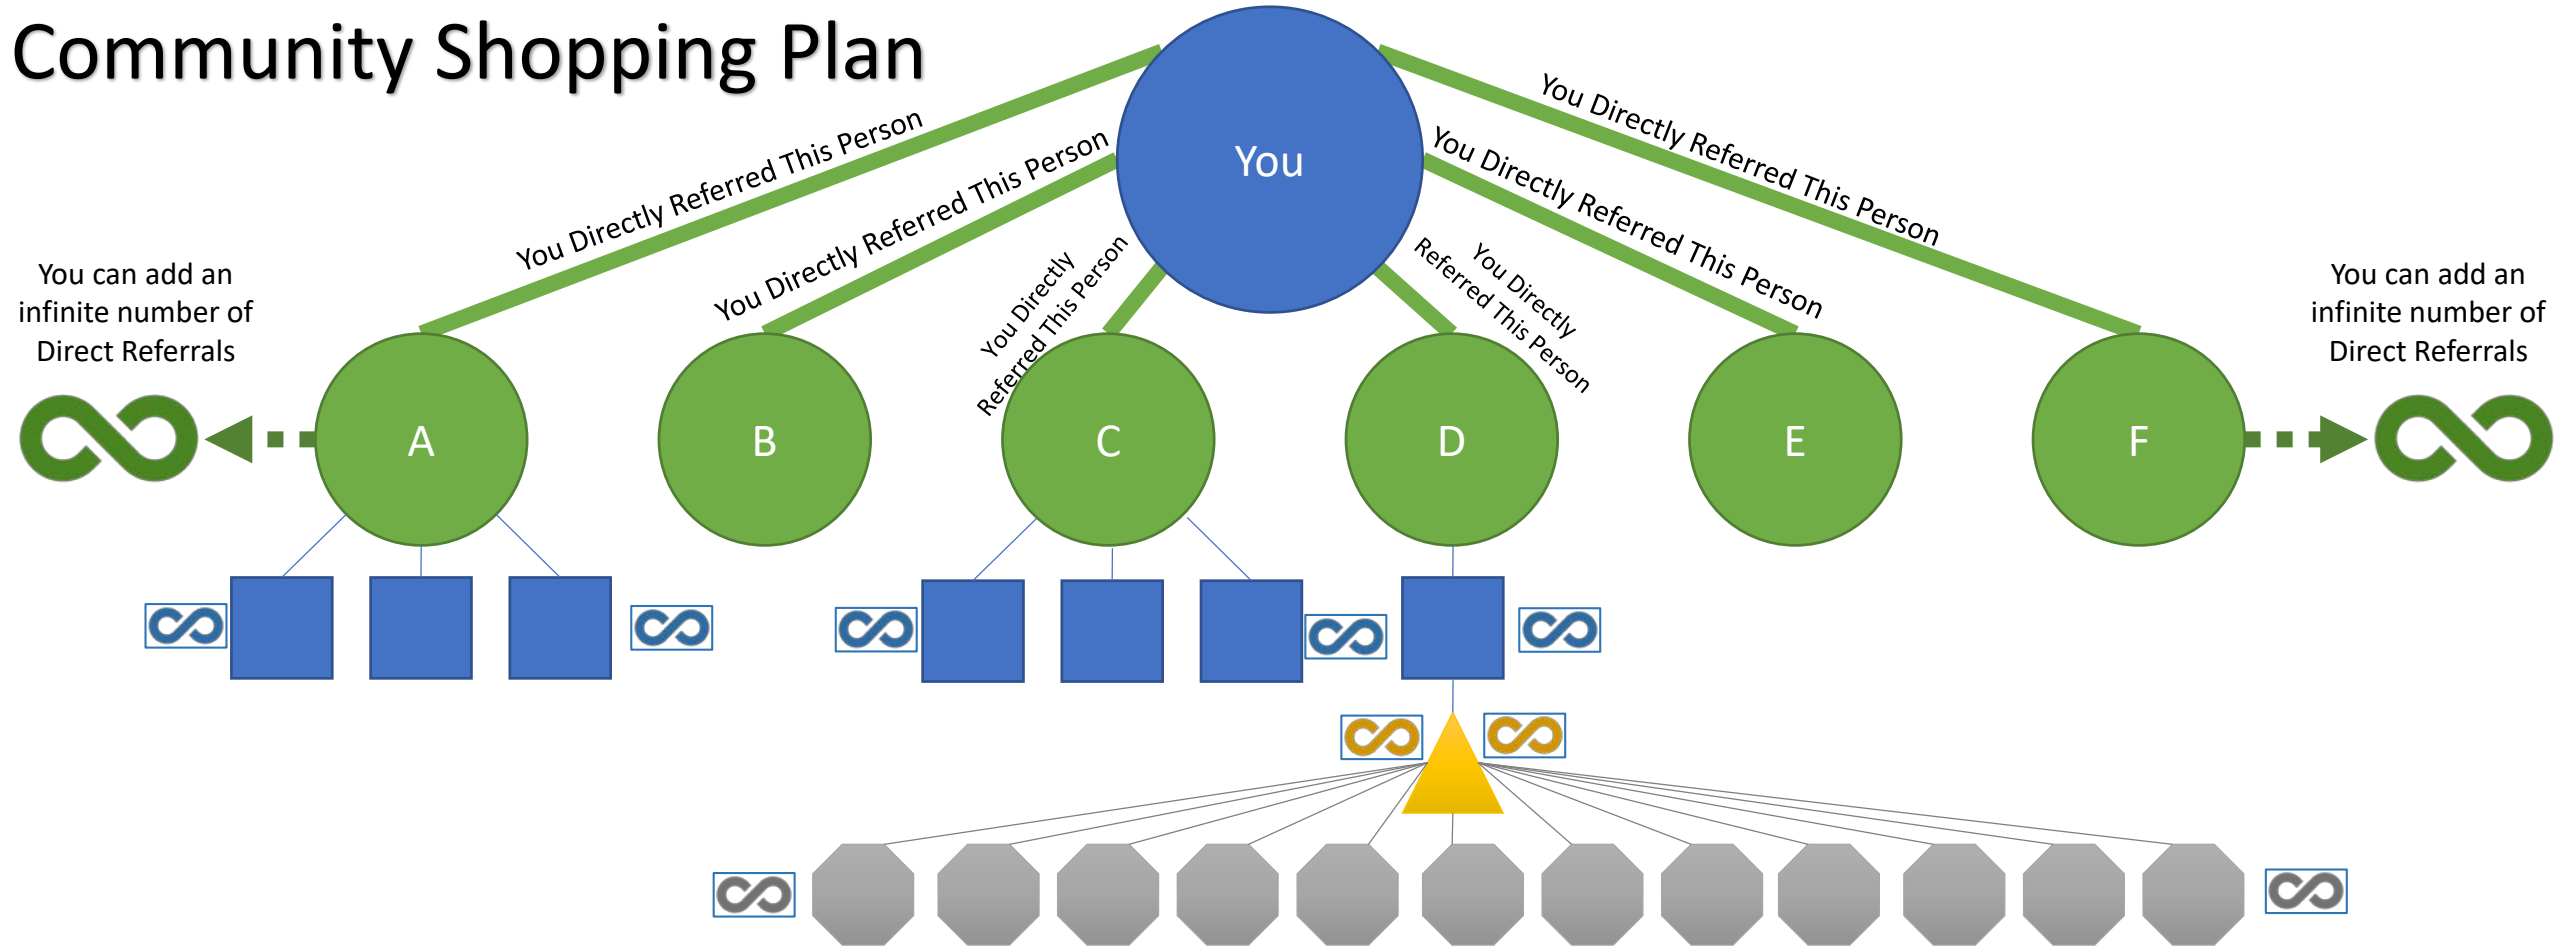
Community Shopping Plan

You

You Directly Referred This Person

You Directly Referred This Person

You Directly Referred This Person

You Directly Referred This Person

You Directly Referred This Person

You Directly Referred This Person

You can add an infinite number of Direct Referrals

You can add an infinite number of Direct Referrals

A

B

C

D

E

F